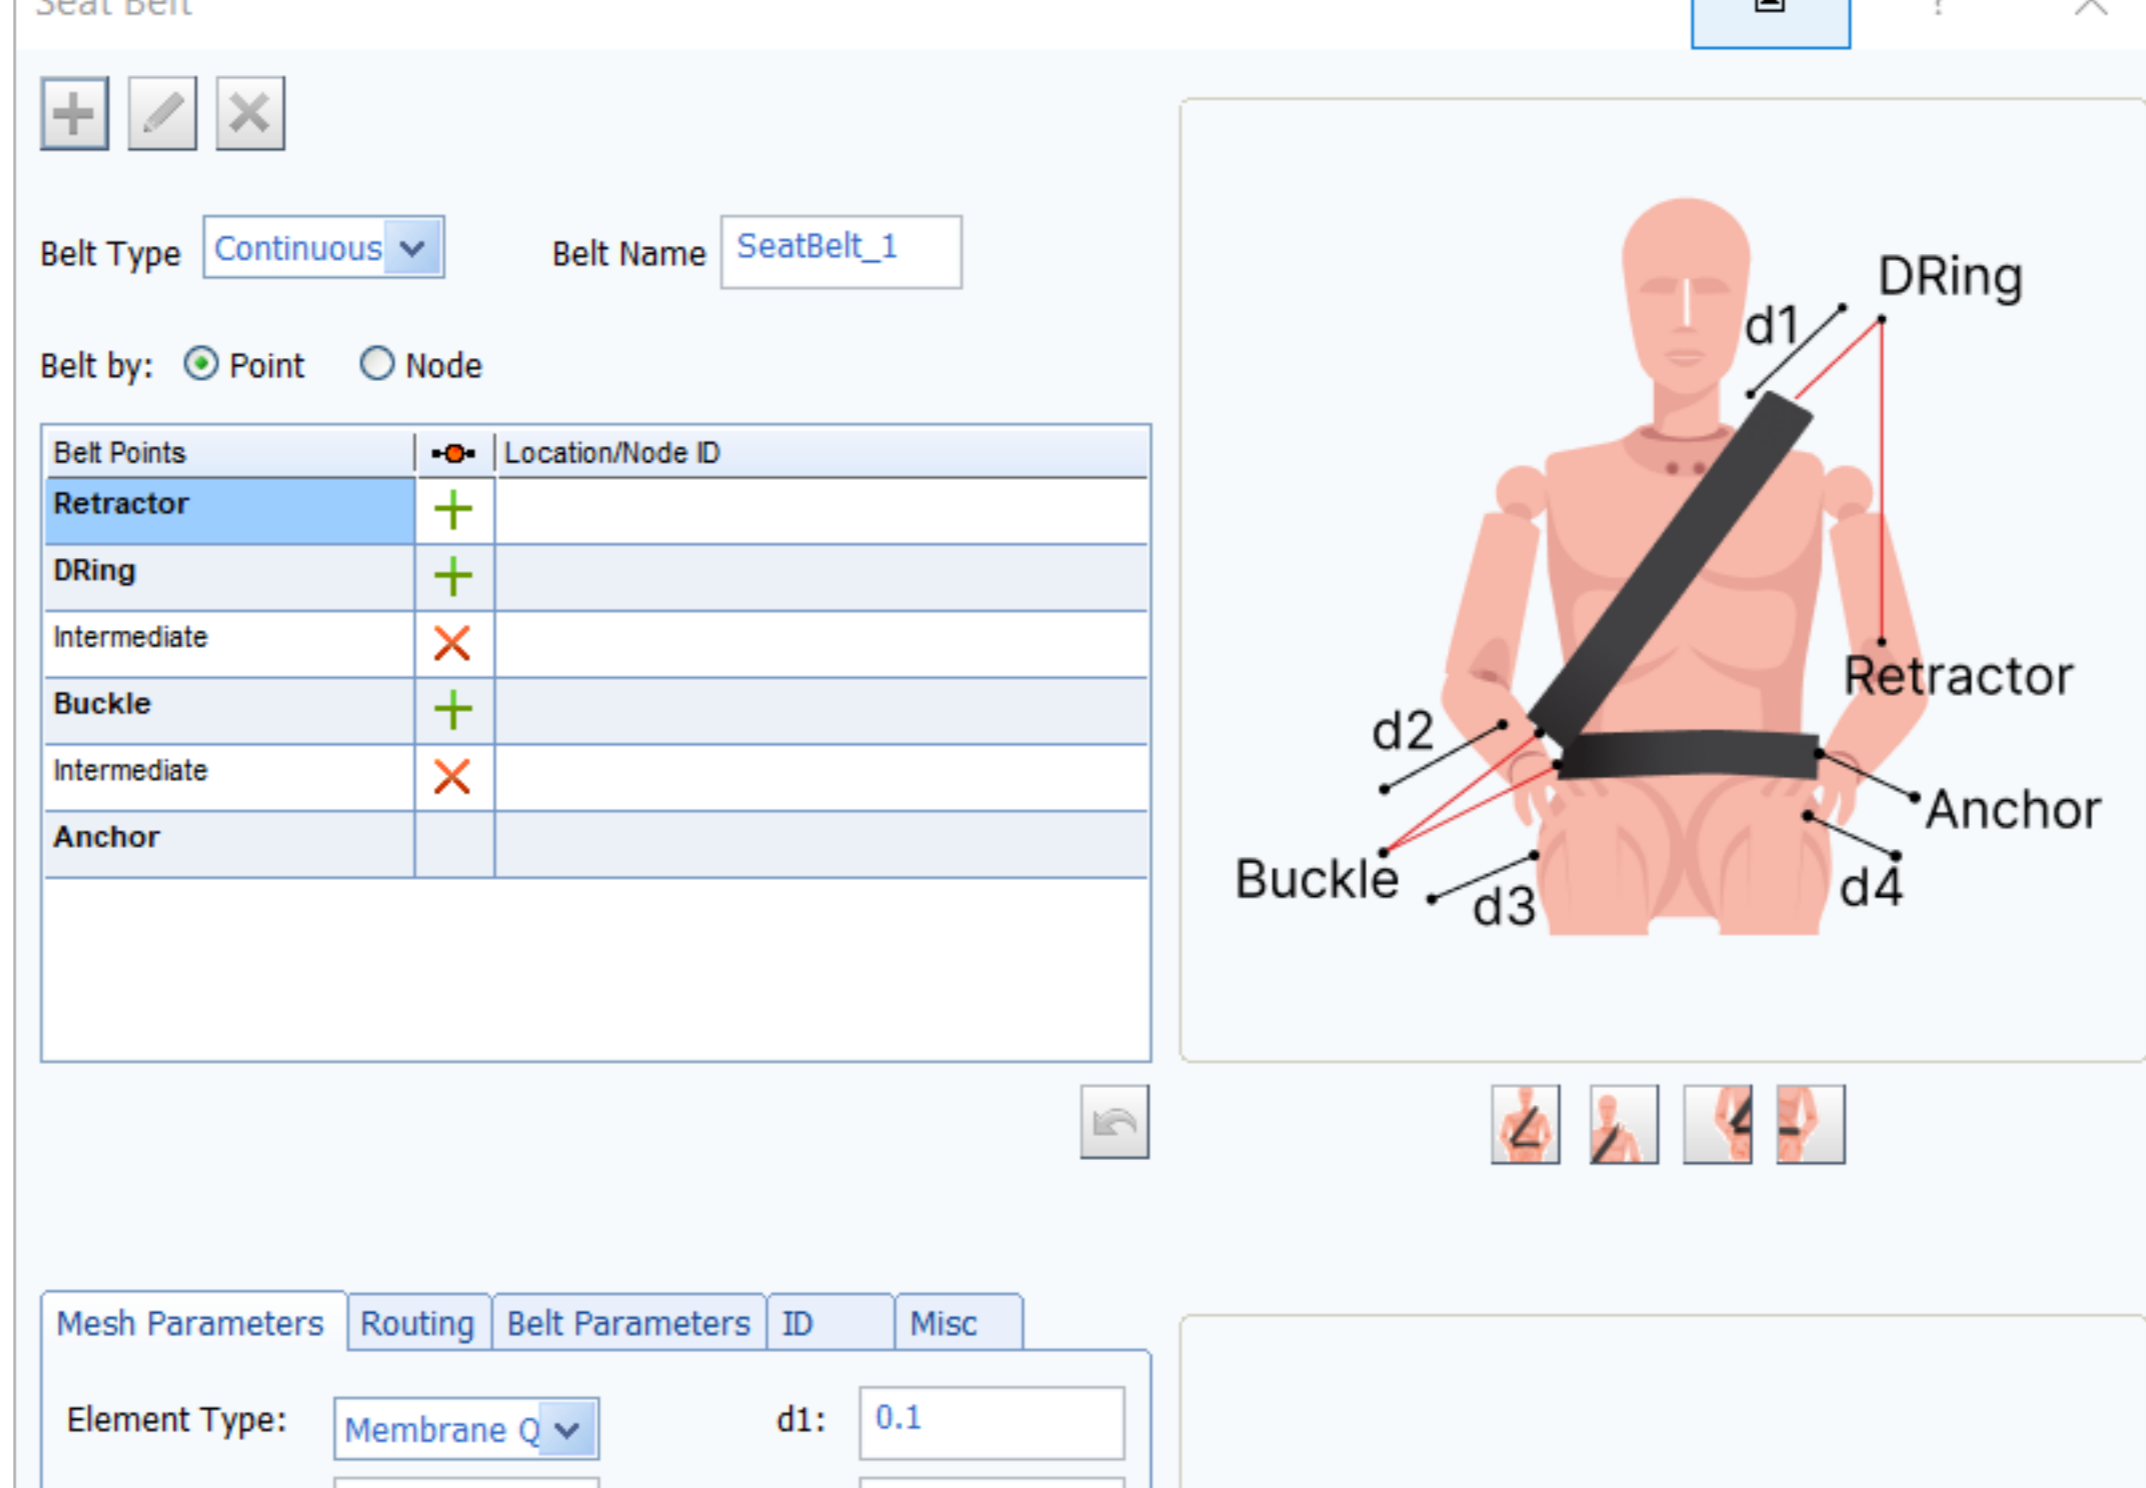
Seat Belt

Belt Type Continuous

Belt Name SeatBelt_1

Belt by: Point Node

| Belt Points | | Location/Node ID |
|---|---|---|
| Retractor | + | |
| DRing | + | |
| Intermediate | × | |
| Buckle | + | |
| Intermediate | × | |
| Anchor | | |

DRing
d1
Retractor
d2
Anchor
Buckle
d3
d4

Mesh Parameters | Routing | Belt Parameters | ID | Misc

Element Type: Membrane Q

d1: 0.1